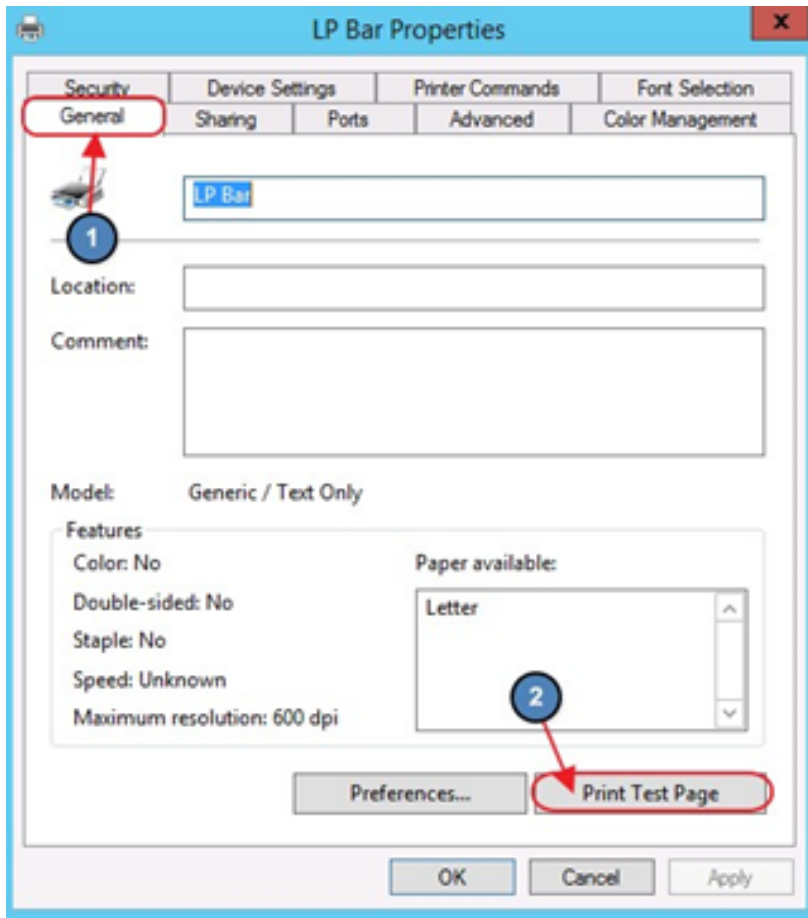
LP Bar Properties

Security
Device Settings
Printer Commands
Font Selection
General
Sharing
Ports
Advanced
Color Management

LP Bar

1

Location:

Comment:

Model: Generic / Text Only

Features
Color: No
Double-sided: No
Staple: No
Speed: Unknown
Maximum resolution: 600 dpi

Paper available:
Letter

2

Preferences...
Print Test Page

OK
Cancel
Apply